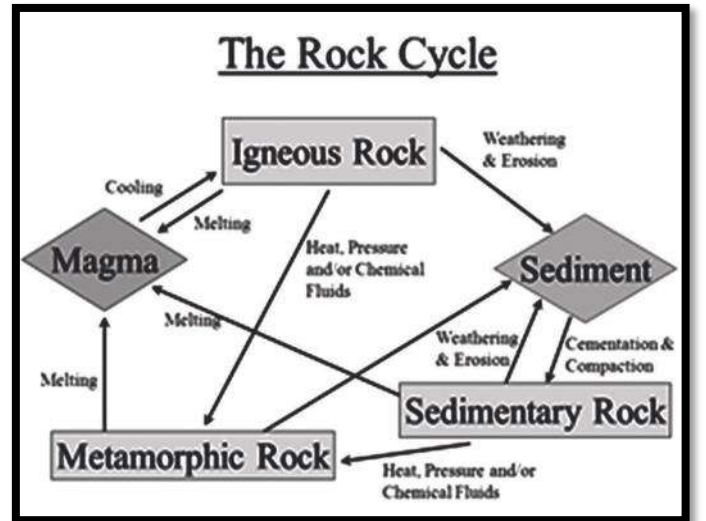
The Rock Cycle

Igneous Rock

Weathering & Erosion

Cooling

Melting

Magma

Heat, Pressure and/or Chemical Fluids

Sediment

Melting

Weathering & Erosion

Cementation & Compaction

Melting

Sedimentary Rock

Metamorphic Rock

Heat, Pressure and/or Chemical Fluids